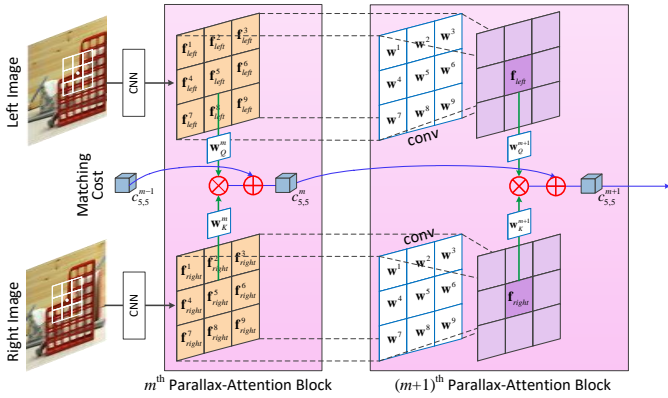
Left Image

CNN

$\mathbf{f}^1_{left}$ $\mathbf{f}^2_{left}$ $\mathbf{f}^3_{left}$
$\mathbf{f}^4_{left}$ $\mathbf{f}^5_{left}$ $\mathbf{f}^6_{left}$
$\mathbf{f}^7_{left}$ $\mathbf{f}^8_{left}$ $\mathbf{f}^9_{left}$

$\mathbf{w}^1$ $\mathbf{w}^2$ $\mathbf{w}^3$
$\mathbf{w}^4$ $\mathbf{w}^5$ $\mathbf{w}^6$
$\mathbf{w}^7$ $\mathbf{w}^8$ $\mathbf{w}^9$

conv

$\mathbf{f}_{left}$

$\mathbf{w}^m_Q$

$\mathbf{w}^{m+1}_Q$

Matching Cost

$c^{m-1}_{5,5}$

$c^m_{5,5}$

$c^{m+1}_{5,5}$

$\mathbf{w}^m_K$

$\mathbf{w}^{m+1}_K$

conv

Right Image

CNN

$\mathbf{f}^1_{right}$ $\mathbf{f}^2_{right}$ $\mathbf{f}^3_{right}$
$\mathbf{f}^4_{right}$ $\mathbf{f}^5_{right}$ $\mathbf{f}^6_{right}$
$\mathbf{f}^7_{right}$ $\mathbf{f}^8_{right}$ $\mathbf{f}^9_{right}$

$\mathbf{w}^1$ $\mathbf{w}^2$ $\mathbf{w}^3$
$\mathbf{w}^4$ $\mathbf{w}^5$ $\mathbf{w}^6$
$\mathbf{w}^7$ $\mathbf{w}^8$ $\mathbf{w}^9$

$\mathbf{f}_{right}$

$m^{\text{th}}$ Parallax-Attention Block

$(m+1)^{\text{th}}$ Parallax-Attention Block